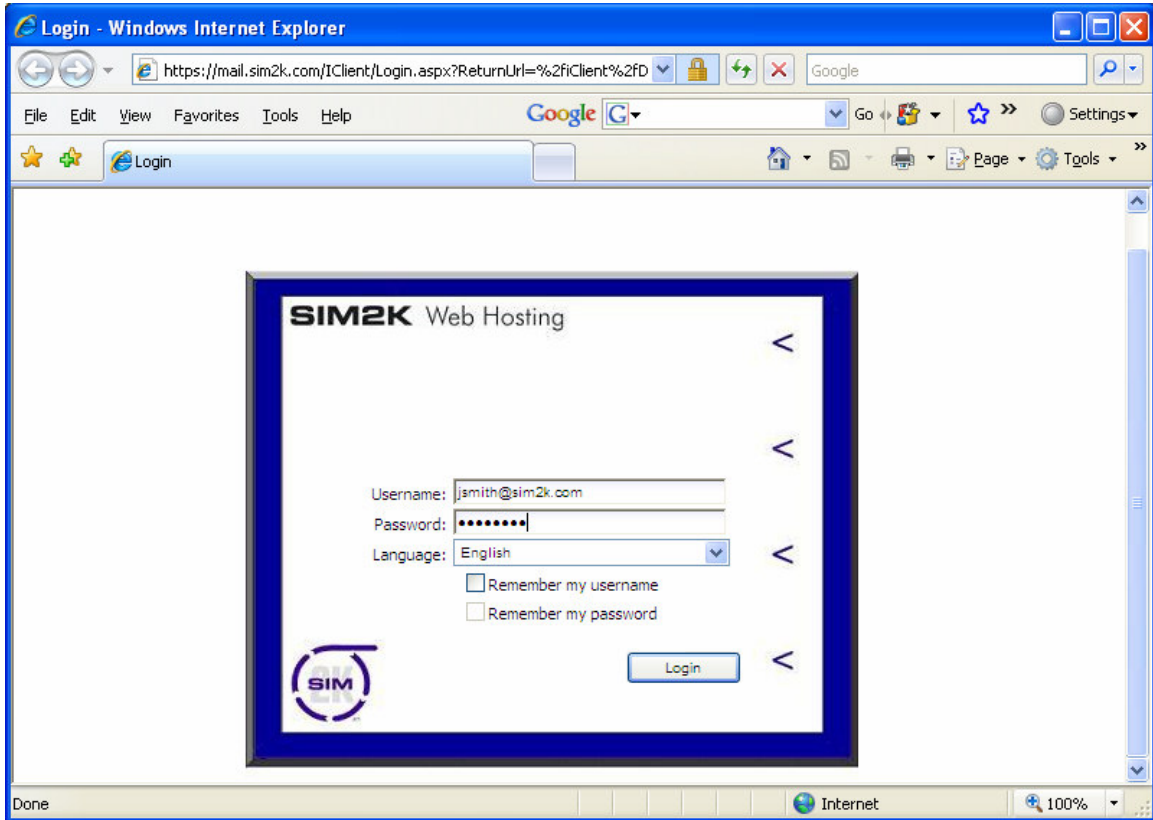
Login - Windows Internet Explorer

https://mail.sim2k.com/IClient/Login.aspx?ReturnUrl=%2fiClient%2fD

Google

File Edit View Favorites Tools Help

Google G

Go

Settings

Login

Page Tools

SIM2K Web Hosting

<

<

Username: jsmith@sim2k.com

Password: ••••••••

Language: English

<

Remember my username

Remember my password

Login

<

SIM 2K

Done

Internet

100%